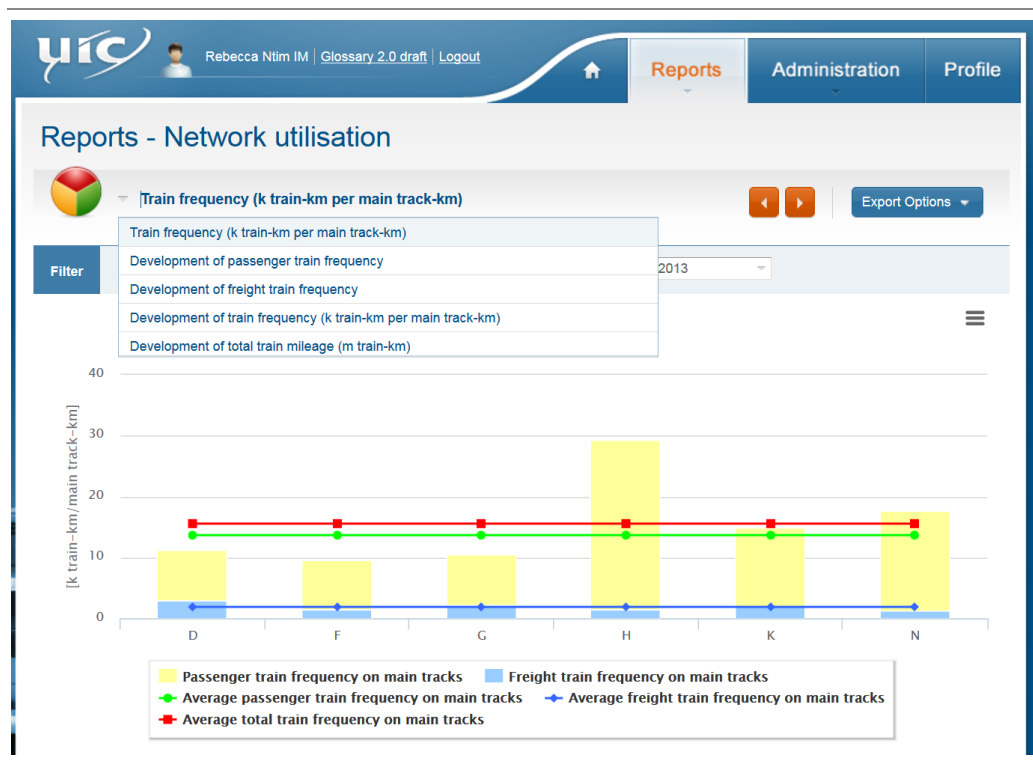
uic

Rebecca Ntim IM | Glossary 2.0 draft | Logout

Reports

Administration

Profile

Reports - Network utilisation

Train frequency (k train-km per main track-km)

Export Options

Train frequency (k train-km per main track-km)

Development of passenger train frequency

Development of freight train frequency

Development of train frequency (k train-km per main track-km)

Development of total train mileage (m train-km)

Filter

2013

| [k train-km/main track-km] | |
|---|---|
| 40 | |
| 30 | |
| 20 | |
| 10 | |
| 0 | |

D F G H K N

Passenger train frequency on main tracks
Freight train frequency on main tracks
Average passenger train frequency on main tracks
Average freight train frequency on main tracks
Average total train frequency on main tracks